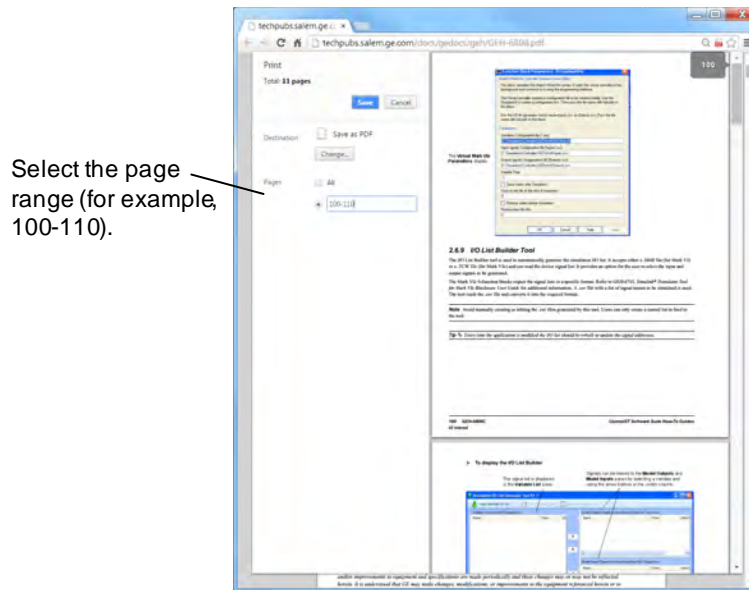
Select the page range (for example, 100-110).

techpubs.salem.ge.c ×

techpubs.salem.ge.com/docs/gedocs/geh/GEH-6808.pdf

Print

Total: 33 pages

Save

Cancel

Destination

Save as PDF

Change...

Pages

All

100-110

100

The Virtual Mark VIe Parameters dialog

2.6.9 I/O List Builder Tool

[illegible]

Note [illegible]

Tip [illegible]

100 GEH-6808G

ControlST Software Suite How-To Guides

To display the I/O List Builder

The signal list is displayed in the Variable List area.

Signals can be linked to the Model Outputs and Model Inputs panes by selecting a variable and using the arrow buttons at the center column.

and/or improvements in equipment and specifications are made periodically and these changes may or may not be reflected herein. It is understood that GE may make changes, modifications, or improvements to the equipment referenced herein or to